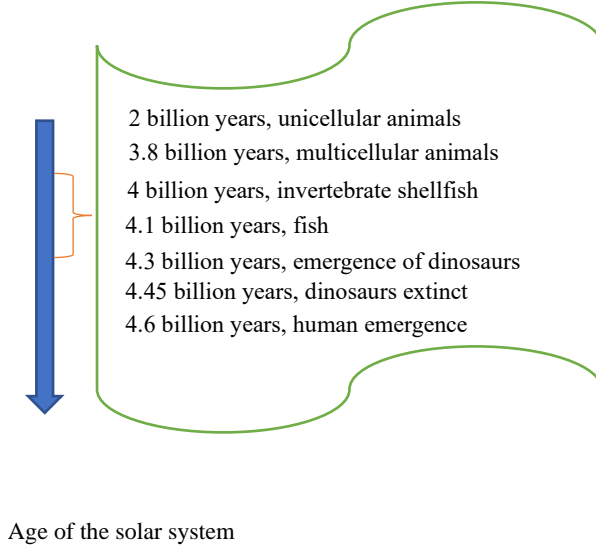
2 billion years, unicellular animals
3.8 billion years, multicellular animals
4 billion years, invertebrate shellfish
4.1 billion years, fish
4.3 billion years, emergence of dinosaurs
4.45 billion years, dinosaurs extinct
4.6 billion years, human emergence

Age of the solar system